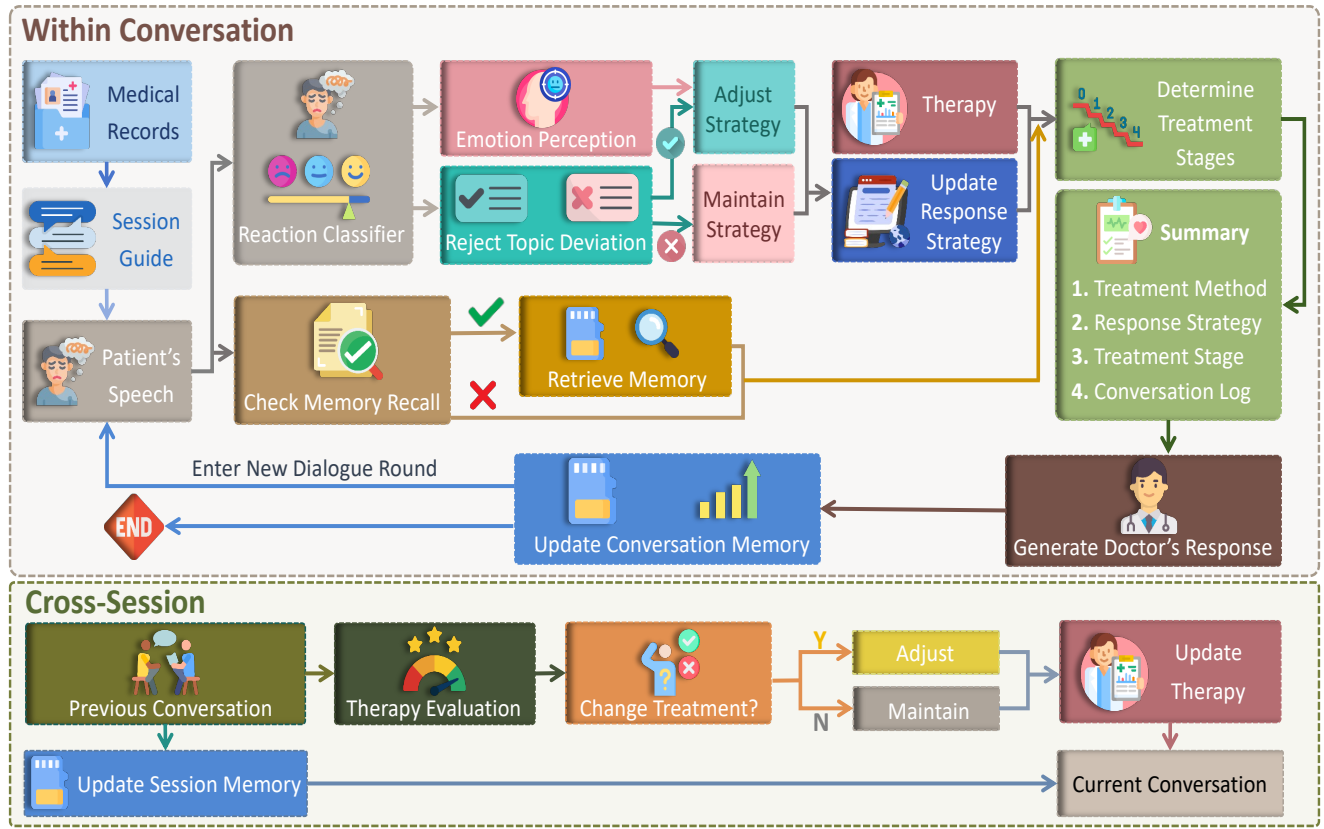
Within Conversation

Medical Records

Session Guide

Patient's Speech

Reaction Classifier

Emotion Perception

Reject Topic Deviation

Adjust Strategy

Maintain Strategy

Therapy

Update Response Strategy

Determine Treatment Stages

Summary

1. Treatment Method
2. Response Strategy
3. Treatment Stage
4. Conversation Log

Check Memory Recall

Retrieve Memory

Enter New Dialogue Round

END

Update Conversation Memory

Generate Doctor's Response

Cross-Session

Previous Conversation

Therapy Evaluation

Change Treatment?

Y

N

Adjust

Maintain

Update Therapy

Update Session Memory

Current Conversation